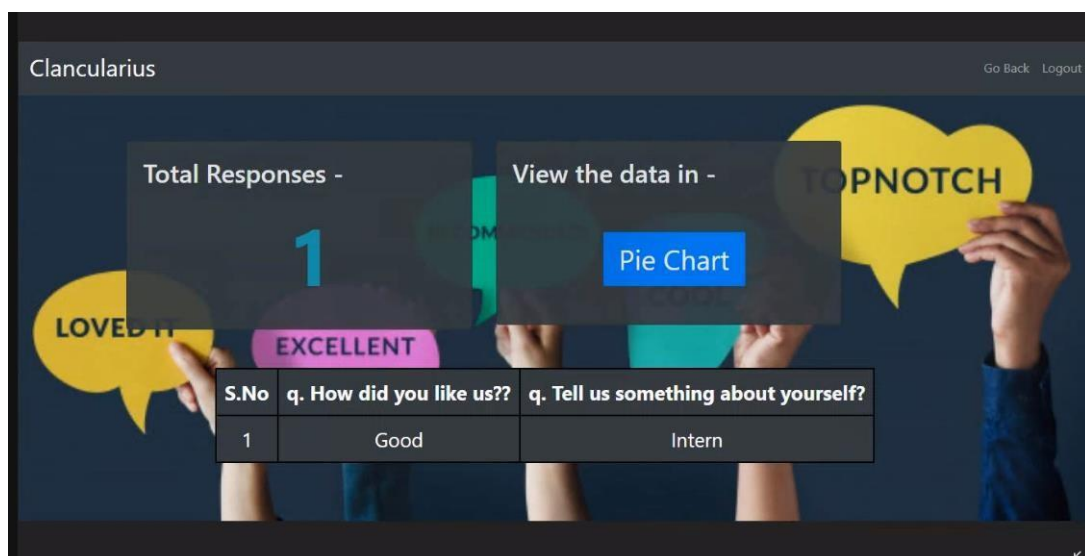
Clancularius

Go Back Logout

Total Responses -

1

View the data in -

Pie Chart

TOPNOTCH

LOVED IT

EXCELLENT

| S.No | q. How did you like us?? | q. Tell us something about yourself? |
|---|---|---|
| 1 | Good | Intern |